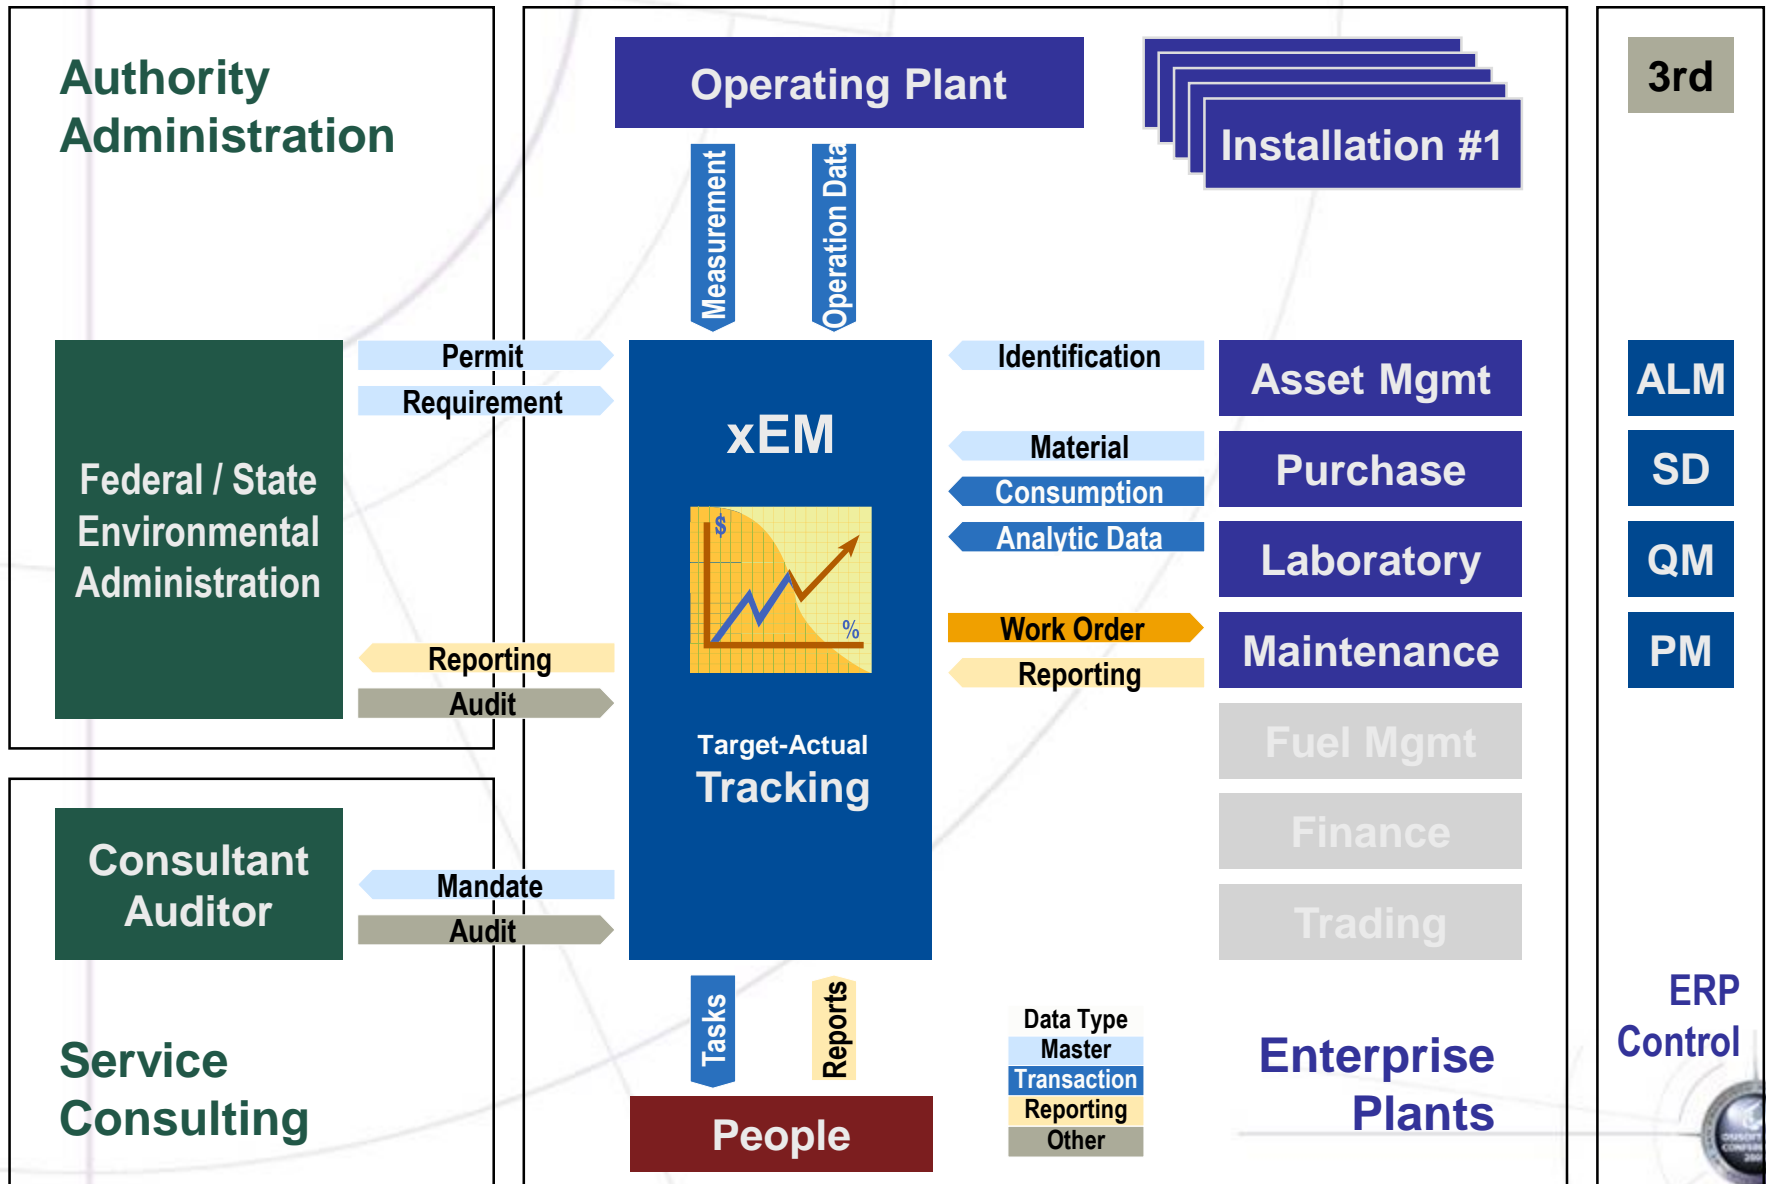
Authority Administration

Operating Plant

Installation #1

3rd

Measurement

Operation Data

Permit

Requirement

Federal / State Environmental Administration

xEM

$

%

Target-Actual

Tracking

Identification

Asset Mgmt

Material

Purchase

Consumption

Analytic Data

Laboratory

Work Order

Maintenance

Reporting

Reporting

Audit

Fuel Mgmt

Finance

Trading

ALM

SD

QM

PM

Consultant Auditor

Mandate

Audit

Tasks

Reports

People

Data Type

Master

Transaction

Reporting

Other

Service Consulting

Enterprise Plants

ERP Control